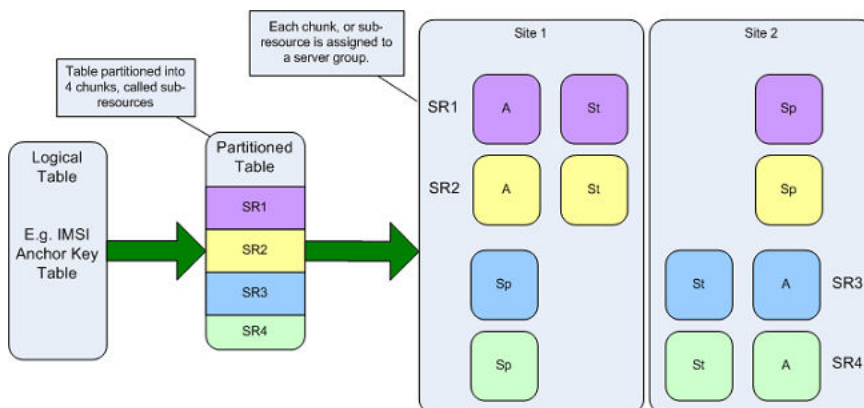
Each chunk, or sub-resource is assigned to a server group.

Table partitioned into 4 chunks, called sub-resources

Logical Table

E.g. IMSI Anchor Key Table

Partitioned Table

SR1

SR2

SR3

SR4

Site 1

SR1

A

St

SR2

A

St

Sp

Sp

Site 2

Sp

Sp

St

A

SR3

St

A

SR4